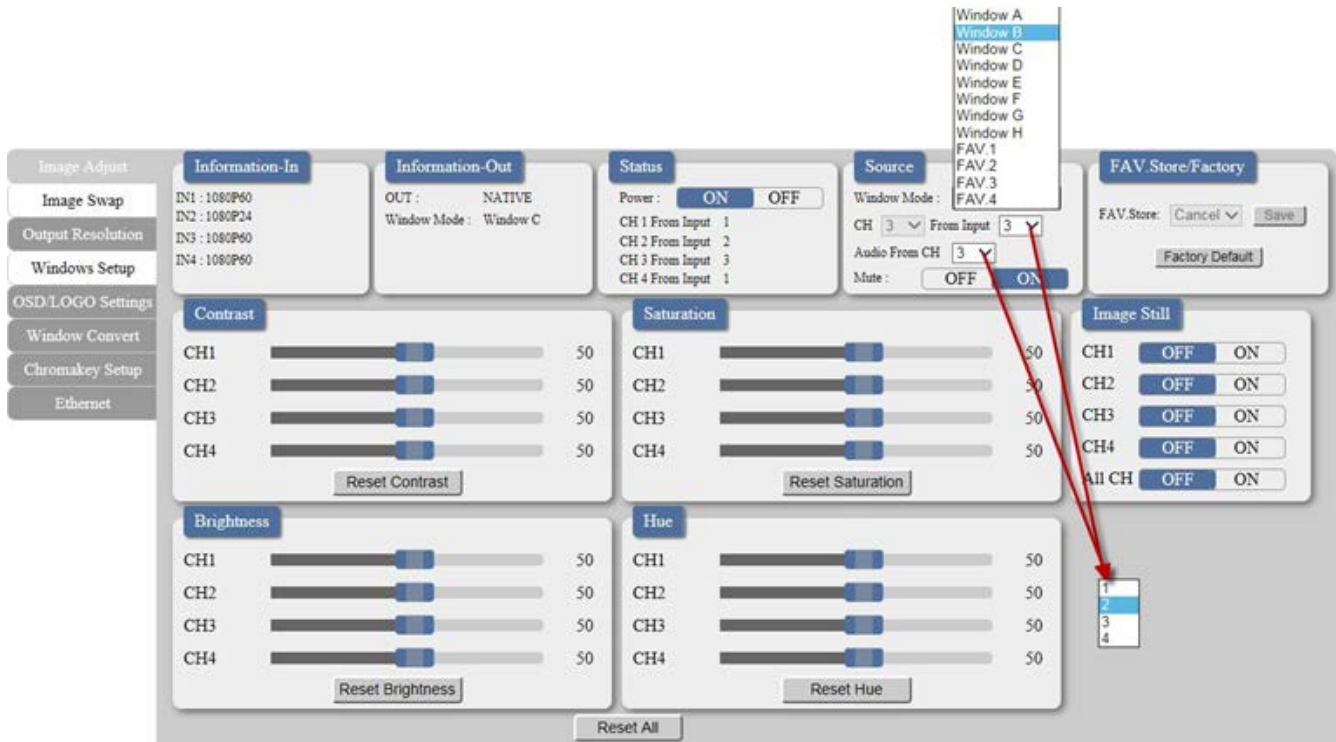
Window A
Window B
Window C
Window D
Window E
Window F
Window G
Window H
FAV.1
FAV.2
FAV.3
FAV.4

Image Adjust
Image Swap
Output Resolution
Windows Setup
OSD/LOGO Settings
Window Convert
Chromakey Setup
Ethernet

Information-In
IN1 : 1080P60
IN2 : 1080P24
IN3 : 1080P60
IN4 : 1080P60

Information-Out
OUT : NATIVE
Window Mode : Window C

Status
Power : ON OFF
CH 1 From Input 1
CH 2 From Input 2
CH 3 From Input 3
CH 4 From Input 1

Source
Window Mode :
CH 3 From Input 3
Audio From CH 3
Mute : OFF ON

FAV.Store/Factory
FAV.Store: Cancel Save
Factory Default

Contrast
CH1 50
CH2 50
CH3 50
CH4 50
Reset Contrast

Saturation
CH1 50
CH2 50
CH3 50
CH4 50
Reset Saturation

Image Still
CH1 OFF ON
CH2 OFF ON
CH3 OFF ON
CH4 OFF ON
All CH OFF ON

Brightness
CH1 50
CH2 50
CH3 50
CH4 50
Reset Brightness

Hue
CH1 50
CH2 50
CH3 50
CH4 50
Reset Hue

1
2
3
4

Reset All